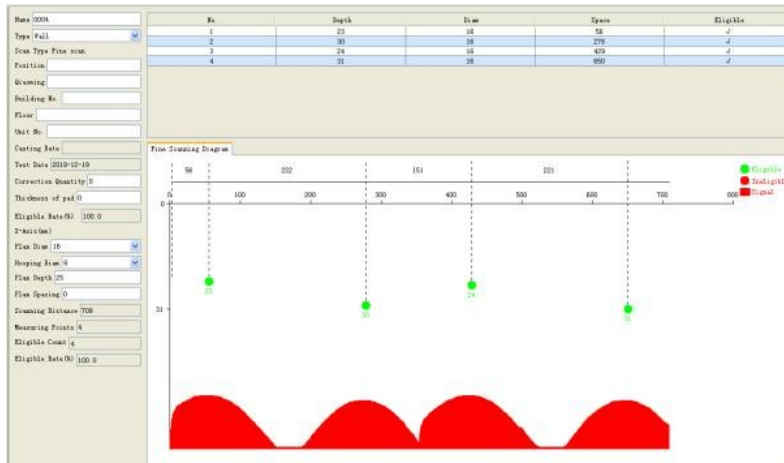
Name 0004
Type Wall
Scan Type Fine scan
Position
Quanming
Building No.
Floor
Unit No.
Casting Date
Test Date 2019-12-19
Correction Quantity 0
Thickness of pad 0
Eligible Rate(%) 100.0
X-Axis(mm)
Plan Diam 16
Hooping Diam 6
Plan Depth 25
Plan Spacing 0
Scanning Distance 708
Measuring Points 4
Eligible Count 4
Eligible Rate(%) 100.0

| No | Depth | Diam | Space | Eligible |
|---|---|---|---|---|
| 1 | 23 | 16 | 58 | √ |
| 2 | 30 | 16 | 278 | √ |
| 3 | 24 | 16 | 429 | √ |
| 4 | 31 | 16 | 650 | √ |

Fine Scanning Diagram

58 222 151 221

0 100 200 300 400 500 600 700 800

0

31

23 30 24 31

Eligible
Ineligibl
Signal